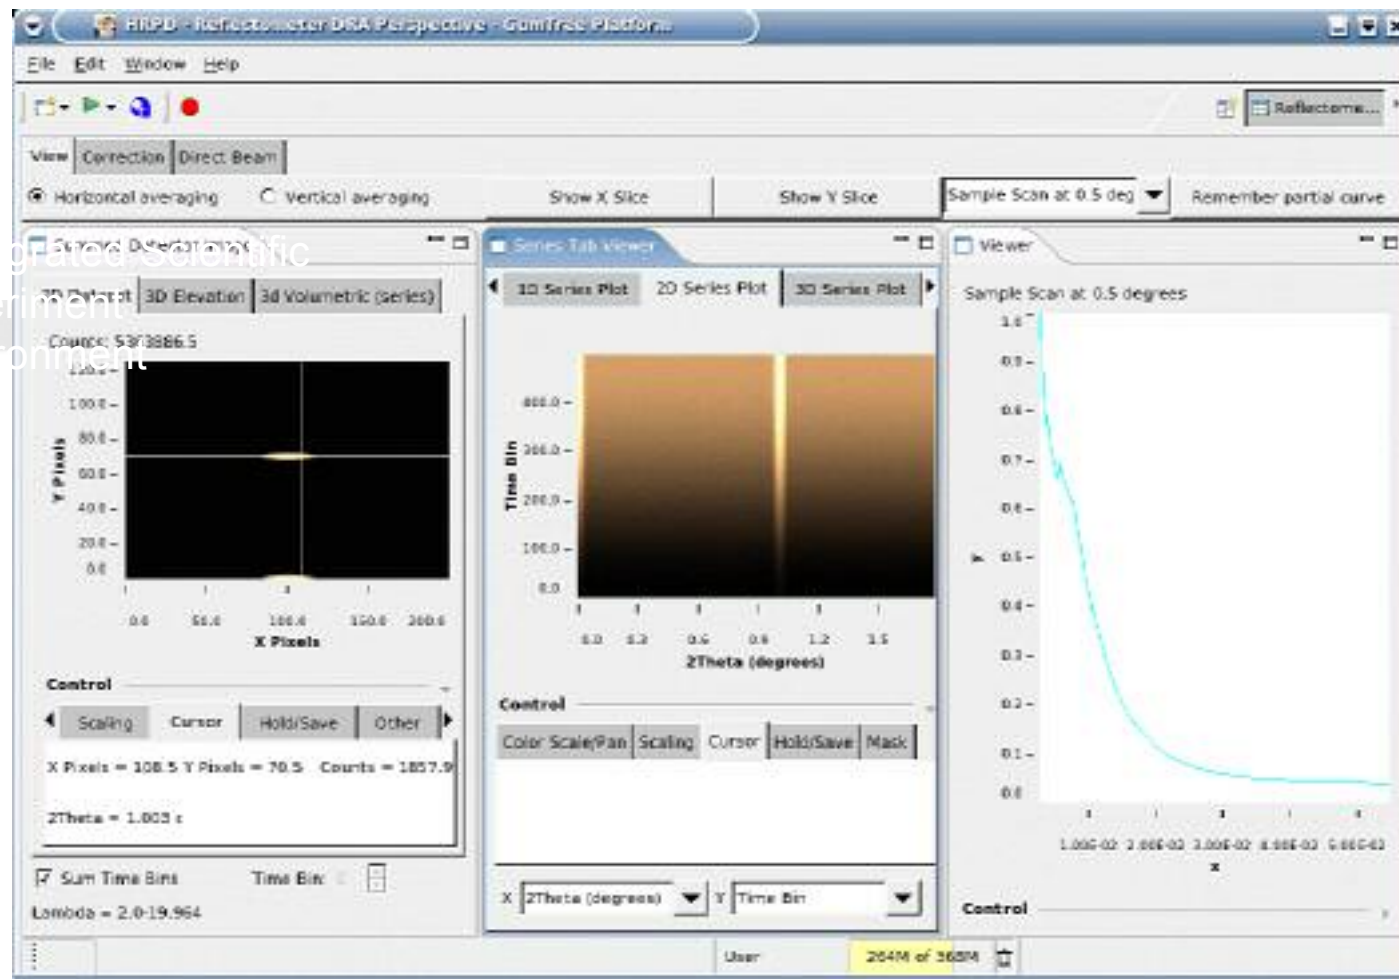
HRPD - Reflectometer DRA Perspective - GumTree Platform

File Edit Window Help

Reflectome...

View Correction Direct Beam

Horizontal averaging Vertical averaging Show X Slice Show Y Slice Sample Scan at 0.5 deg Remember partial curve

grated Scientific
riment
onment

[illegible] Dataset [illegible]

2D Dataset 3D Elevation 3d Volumetric (series)

Counts: 5373886.5

120.0
100.0
80.0
60.0
40.0
20.0
0.0

Y Pixels

0.0 50.0 100.0 150.0 200.0
X Pixels

Control

Scaling Cursor Hold/Save Other

X Pixels = 108.5 Y Pixels = 70.5 Counts = 1857.9

2Theta = 1.003 c

Sum Time Bins Time Bin:

Lambda = 2.0-19.964

Series Tab viewer

1D Series Plot 2D Series Plot 3D Series Plot

400.0
300.0
200.0
100.0
0.0

Time Bin

0.0 0.3 0.6 0.9 1.2 1.5
2Theta (degrees)

Control

Color Scale/Pan Scaling Cursor Hold/Save Mask

X 2Theta (degrees) Y Time Bin

Viewer

Sample Scan at 0.5 degrees

1.0
0.9
0.8
0.7
0.6
0.5
0.4
0.3
0.2
0.1
0.0

y

1.00E-02 2.00E-02 3.00E-02 4.00E-02 5.00E-02
x

Control

User 264M of 368M